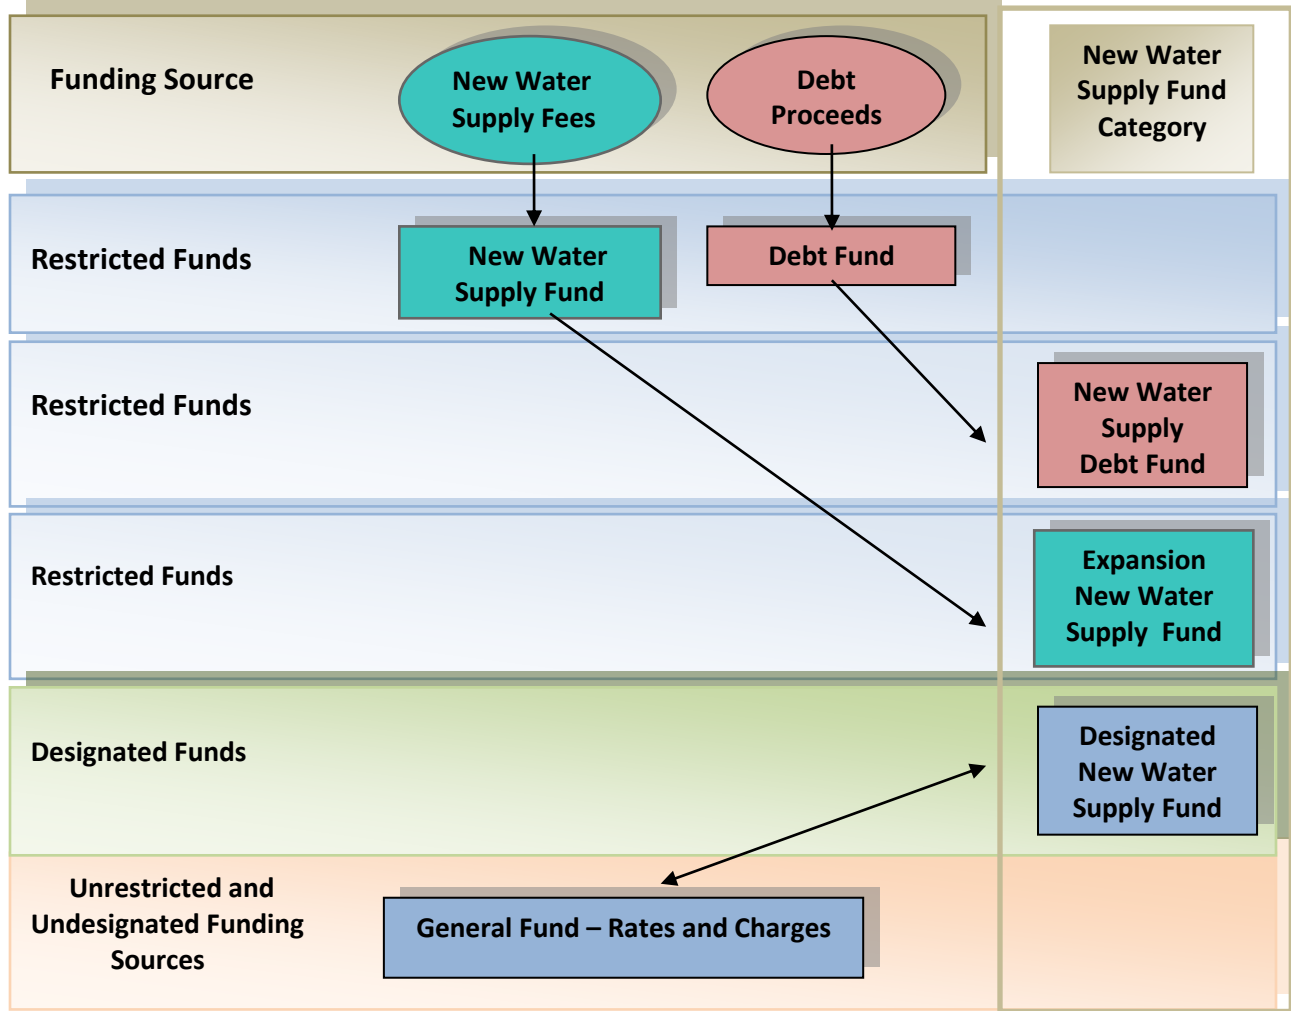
Funding Source

New Water Supply Fees

Debt Proceeds

New Water Supply Fund Category

Restricted Funds

New Water Supply Fund

Debt Fund

Restricted Funds

New Water Supply Debt Fund

Restricted Funds

Expansion New Water Supply Fund

Designated Funds

Designated New Water Supply Fund

Unrestricted and Undesignated Funding Sources

General Fund – Rates and Charges